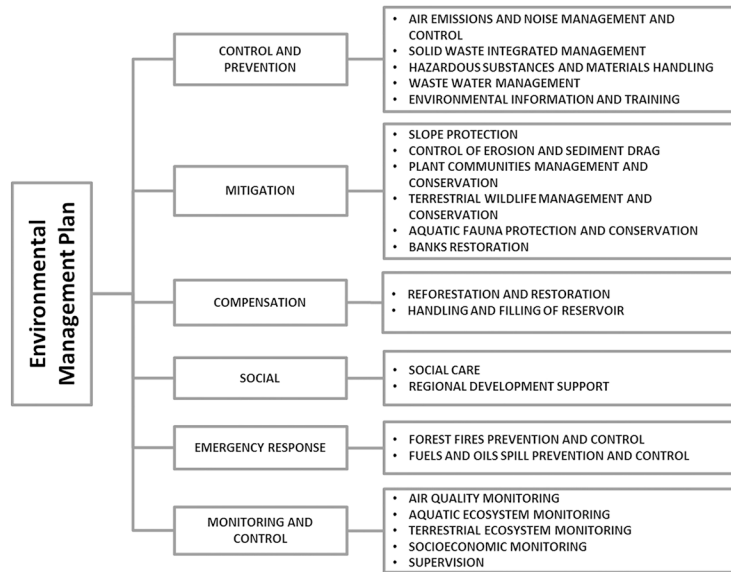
Environmental Management Plan

CONTROL AND PREVENTION

- AIR EMISSIONS AND NOISE MANAGEMENT AND CONTROL
- SOLID WASTE INTEGRATED MANAGEMENT
- HAZARDOUS SUBSTANCES AND MATERIALS HANDLING
- WASTE WATER MANAGEMENT
- ENVIRONMENTAL INFORMATION AND TRAINING

MITIGATION

- SLOPE PROTECTION
- CONTROL OF EROSION AND SEDIMENT DRAG
- PLANT COMMUNITIES MANAGEMENT AND CONSERVATION
- TERRESTRIAL WILDLIFE MANAGEMENT AND CONSERVATION
- AQUATIC FAUNA PROTECTION AND CONSERVATION
- BANKS RESTORATION

COMPENSATION

- REFORESTATION AND RESTORATION
- HANDLING AND FILLING OF RESERVOIR

SOCIAL

- SOCIAL CARE
- REGIONAL DEVELOPMENT SUPPORT

EMERGENCY RESPONSE

- FOREST FIRES PREVENTION AND CONTROL
- FUELS AND OILS SPILL PREVENTION AND CONTROL

MONITORING AND CONTROL

- AIR QUALITY MONITORING
- AQUATIC ECOSYSTEM MONITORING
- TERRESTRIAL ECOSYSTEM MONITORING
- SOCIOECONOMIC MONITORING
- SUPERVISION